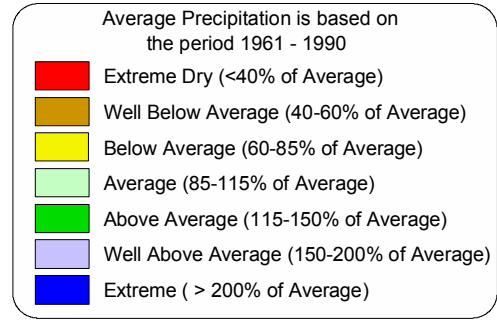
Average Precipitation is based on the period 1961 - 1990

Extreme Dry (<40% of Average)

Well Below Average (40-60% of Average)

Below Average (60-85% of Average)

Average (85-115% of Average)

Above Average (115-150% of Average)

Well Above Average (150-200% of Average)

Extreme ( > 200% of Average)